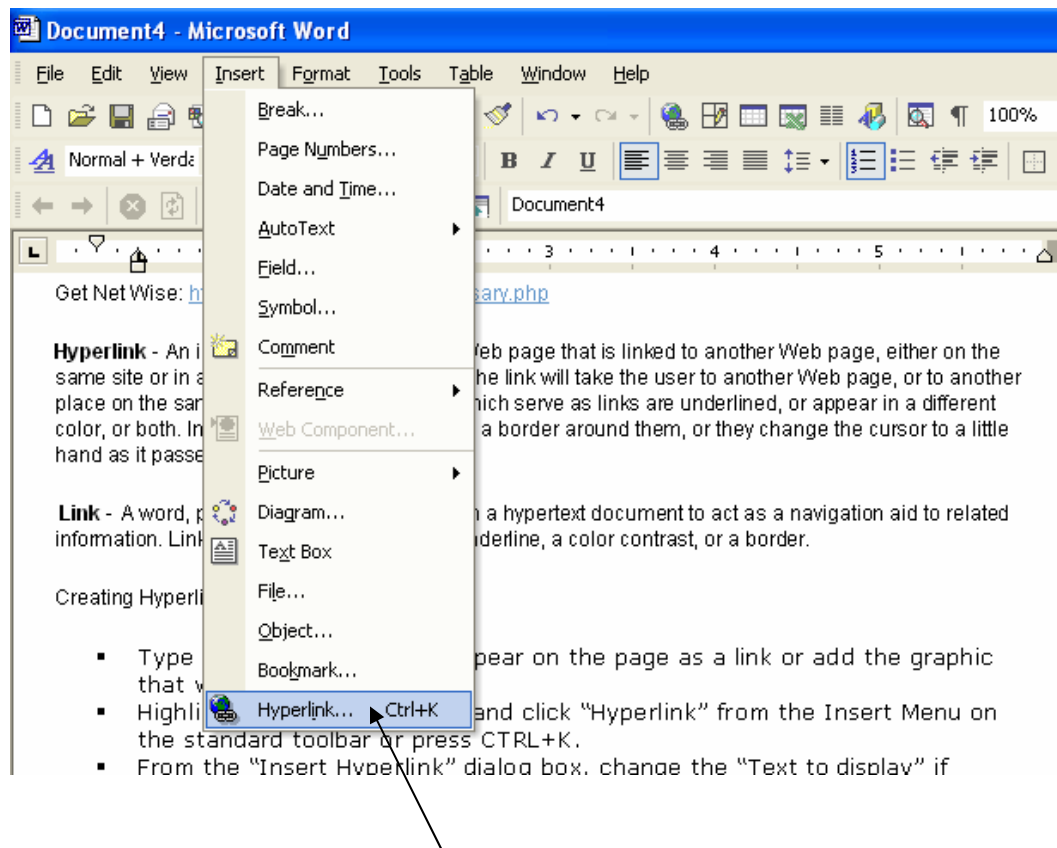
Document4 - Microsoft Word

File Edit View Insert Format Tools Table Window Help

100%

Normal + Verda

B I U

Document4

Break...
Page Numbers...
Date and Time...
AutoText
Field...
Symbol...
Comment
Reference
Web Component...
Picture
Diagram...
Text Box
File...
Object...
Bookmark...
Hyperlink... Ctrl+K

Get Net Wise: ht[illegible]sary.php

Hyperlink - An i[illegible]Veb page that is linked to another Web page, either on the same site or in a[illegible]he link will take the user to another Web page, or to another place on the sar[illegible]hich serve as links are underlined, or appear in a different color, or both. In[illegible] a border around them, or they change the cursor to a little hand as it passe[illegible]

Link - A word, p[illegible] a hypertext document to act as a navigation aid to related information. Link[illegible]nderline, a color contrast, or a border.

Creating Hyperli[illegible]

- Type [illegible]pear on the page as a link or add the graphic that w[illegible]
- Highli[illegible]and click "Hyperlink" from the Insert Menu on the standard toolbar or press CTRL+K.
- From the "Insert Hyperlink" dialog box, change the "Text to display" if